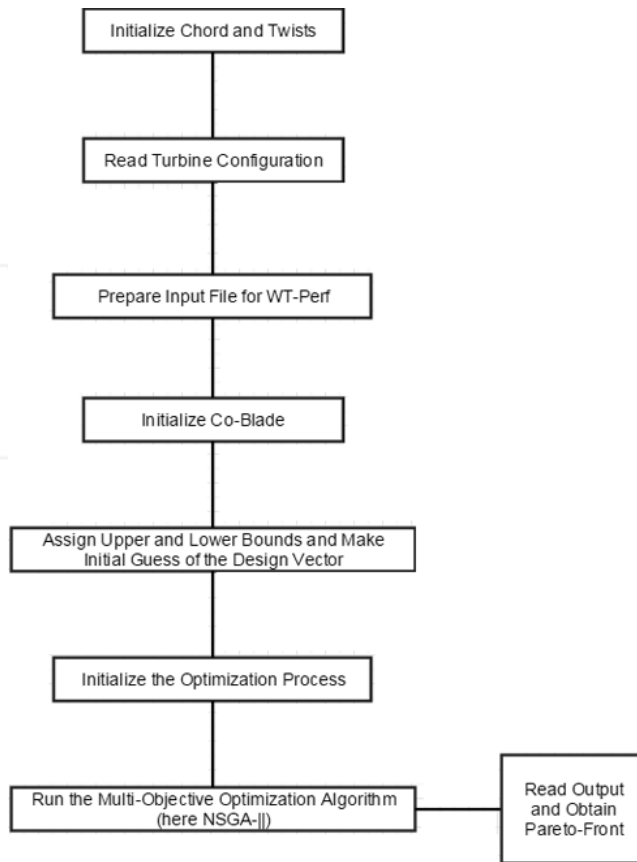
Initialize Chord and Twists

Read Turbine Configuration

Prepare Input File for WT-Perf

Initialize Co-Blade

Assign Upper and Lower Bounds and Make Initial Guess of the Design Vector

Initialize the Optimization Process

Run the Multi-Objective Optimization Algorithm (here NSGA-||)

Read Output and Obtain Pareto-Front